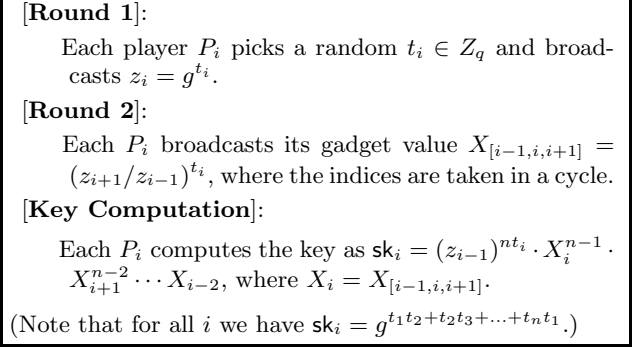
[**Round 1**]:

Each player $P_i$ picks a random $t_i \in Z_q$ and broadcasts $z_i = g^{t_i}$.

[**Round 2**]:

Each $P_i$ broadcasts its gadget value $X_{[i-1,i,i+1]} = (z_{i+1}/z_{i-1})^{t_i}$, where the indices are taken in a cycle.

[**Key Computation**]:

Each $P_i$ computes the key as $\mathsf{sk}_i = (z_{i-1})^{nt_i} \cdot X_i^{n-1} \cdot X_{i+1}^{n-2} \cdots X_{i-2}$, where $X_i = X_{[i-1,i,i+1]}$.

(Note that for all $i$ we have $\mathsf{sk}_i = g^{t_1 t_2 + t_2 t_3 + \ldots + t_n t_1}$.)